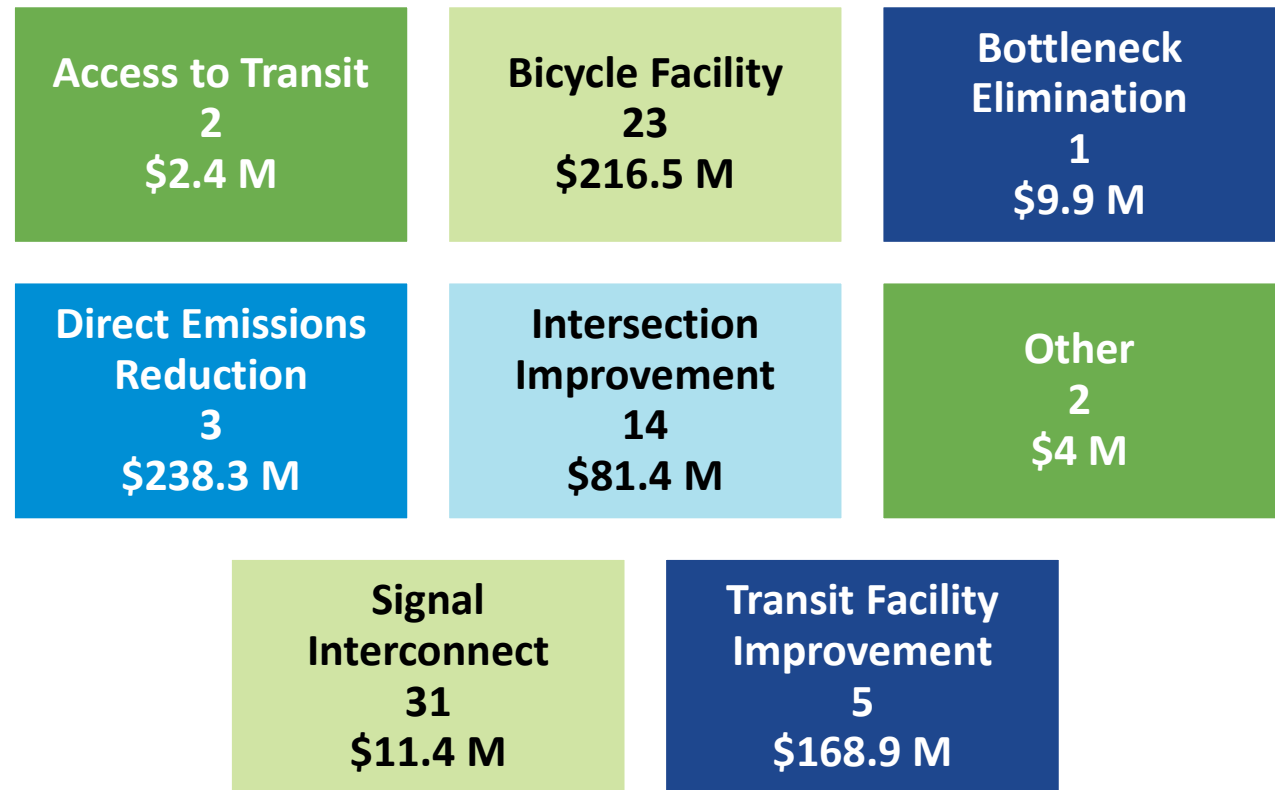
Access to Transit
2
\$2.4 M

Bicycle Facility
23
\$216.5 M

Bottleneck Elimination
1
\$9.9 M

Direct Emissions Reduction
3
\$238.3 M

Intersection Improvement
14
\$81.4 M

Other
2
\$4 M

Signal Interconnect
31
\$11.4 M

Transit Facility Improvement
5
\$168.9 M